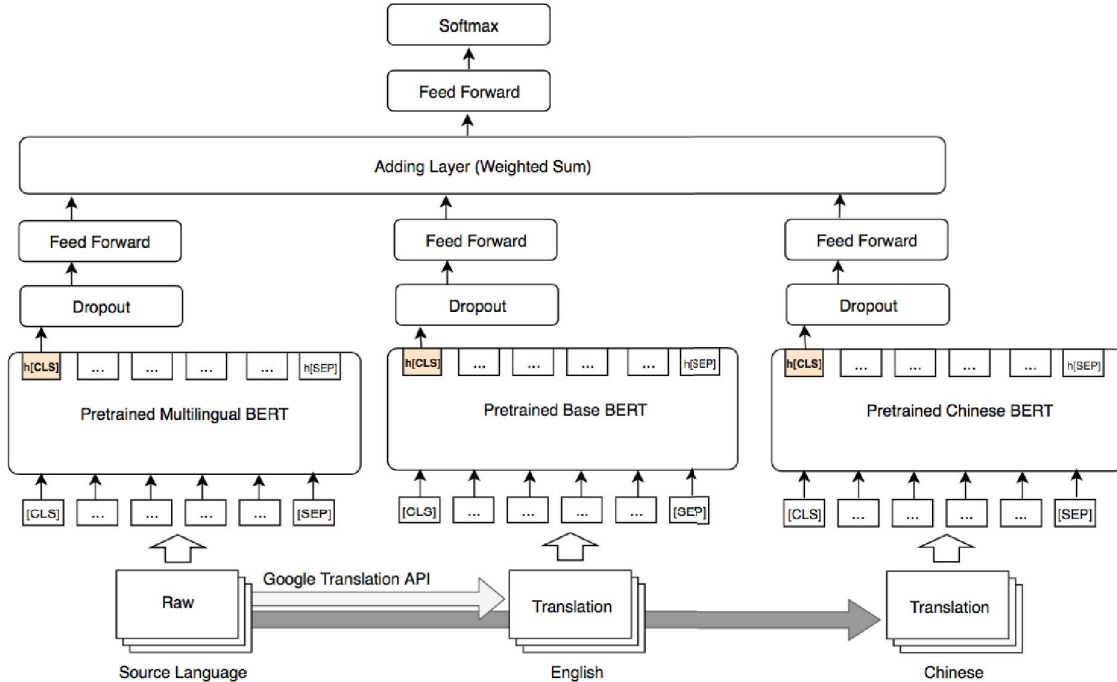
Softmax

Feed Forward

Adding Layer (Weighted Sum)

Feed Forward

Dropout

h[CLS] ... ... ... ... h[SEP]

Pretrained Multilingual BERT

[CLS] ... ... ... ... [SEP]

Feed Forward

Dropout

h[CLS] ... ... ... h[SEP]

Pretrained Base BERT

[CLS] ... ... ... ... [SEP]

Feed Forward

Dropout

h[CLS] ... ... ... ... h[SEP]

Pretrained Chinese BERT

[CLS] ... ... ... ... [SEP]

Raw

Google Translation API

Translation

Translation

Source Language

English

Chinese